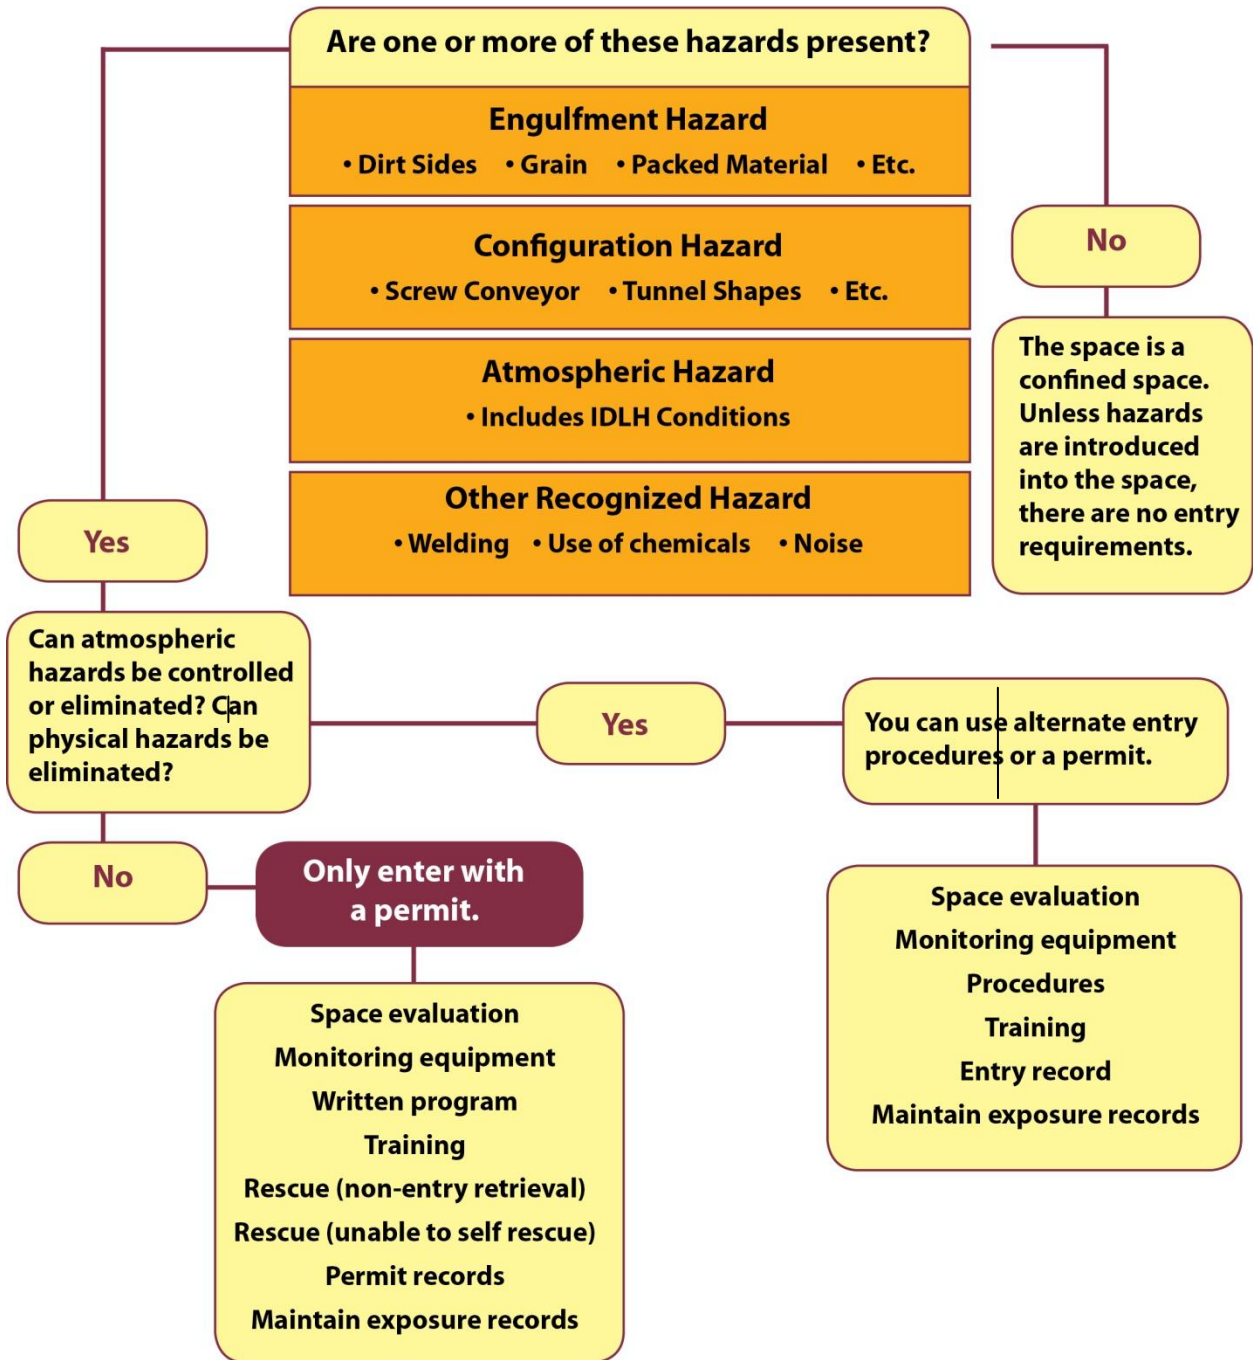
Are one or more of these hazards present?

Engulfment Hazard
• Dirt Sides • Grain • Packed Material • Etc.

Configuration Hazard
• Screw Conveyor • Tunnel Shapes • Etc.

Atmospheric Hazard
• Includes IDLH Conditions

Other Recognized Hazard
• Welding • Use of chemicals • Noise

No

The space is a confined space. Unless hazards are introduced into the space, there are no entry requirements.

Yes

Can atmospheric hazards be controlled or eliminated? Can physical hazards be eliminated?

Yes

You can use alternate entry procedures or a permit.

No

Only enter with a permit.

Space evaluation
Monitoring equipment
Written program
Training
Rescue (non-entry retrieval)
Rescue (unable to self rescue)
Permit records
Maintain exposure records

Space evaluation
Monitoring equipment
Procedures
Training
Entry record
Maintain exposure records